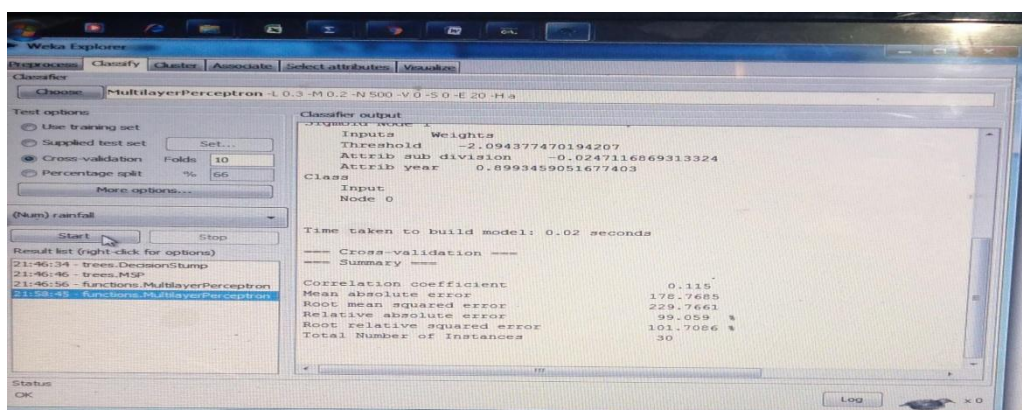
Weka Explorer

Preprocess Classify Cluster Associate Select attributes Visualize

Classifier

Choose MultilayerPerceptron -L 0.3 -M 0.2 -N 500 -V 0 -S 0 -E 20 -H a

Test options

Use training set

Supplied test set Set...

Cross-validation Folds 10

Percentage split % 66

More options...

(Num) rainfall

Start Stop

Result list (right-click for options)

21:46:34 - trees.DecisionStump
21:46:46 - trees.M5P
21:46:56 - functions.MultilayerPerceptron
21:58:45 - functions.MultilayerPerceptron

Classifier output

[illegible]

Inputs Weights
Threshold -2.094377470194207
Attrib sub division -0.0247116869313324
Attrib year 0.8993459051677403

Class
Input
Node 0

Time taken to build model: 0.02 seconds

=== Cross-validation ===
=== Summary ===

Correlation coefficient 0.115
Mean absolute error 178.7685
Root mean squared error 229.7661
Relative absolute error 99.059 %
Root relative squared error 101.7086 %
Total Number of Instances 30

Status
OK

Log x 0